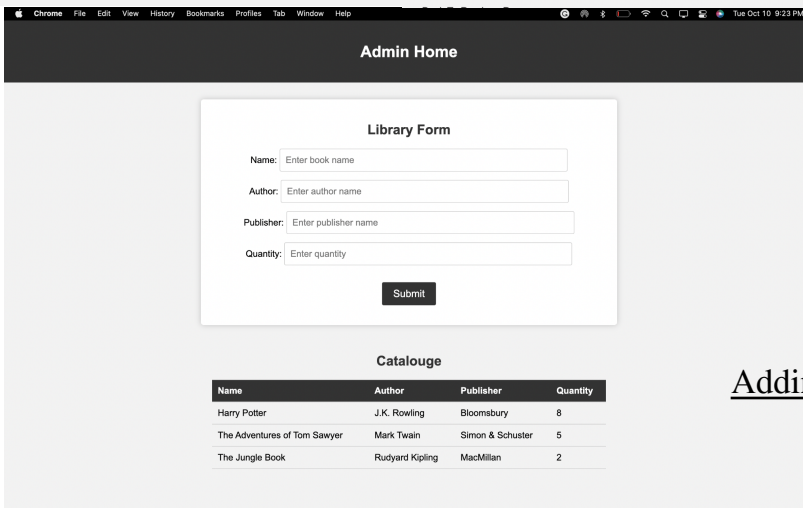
Chrome File Edit View History Bookmarks Profiles Tab Window Help

Tue Oct 10 9:23 PM

Admin Home

Library Form

Name: Enter book name

Author: Enter author name

Publisher: Enter publisher name

Quantity: Enter quantity

Submit

Catalouge

| Name | Author | Publisher | Quantity |
|---|---|---|---|
| Harry Potter | J.K. Rowling | Bloomsbury | 8 |
| The Adventures of Tom Sawyer | Mark Twain | Simon & Schuster | 5 |
| The Jungle Book | Rudyard Kipling | MacMillan | 2 |

Addi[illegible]